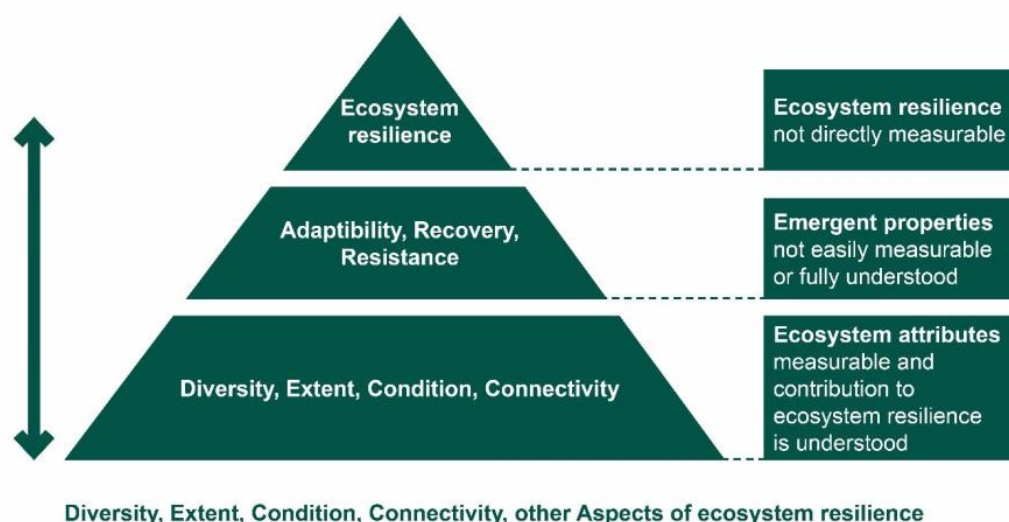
Ecosystem resilience

Ecosystem resilience not directly measurable

Adaptibility, Recovery, Resistance

Emergent properties not easily measurable or fully understood

Diversity, Extent, Condition, Connectivity

Ecosystem attributes measurable and contribution to ecosystem resilience is understood

Diversity, Extent, Condition, Connectivity, other Aspects of ecosystem resilience